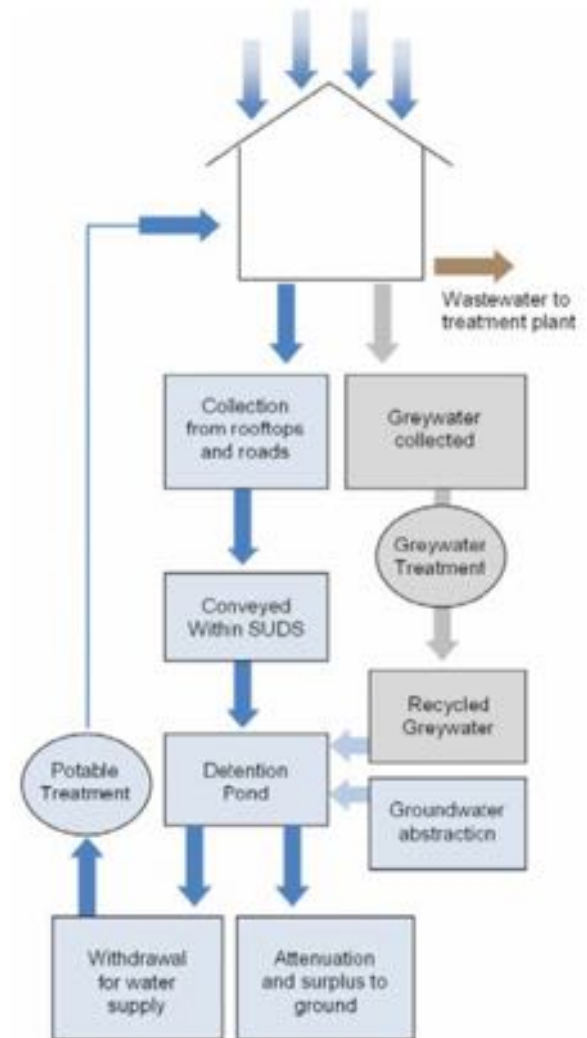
Wastewater to treatment plant

Collection from rooftops and roads

Greywater collected

Greywater Treatment

Conveyed Within SUDS

Recycled Greywater

Potable Treatment

Detention Pond

Groundwater abstraction

Withdrawal for water supply

Attenuation and surplus to ground